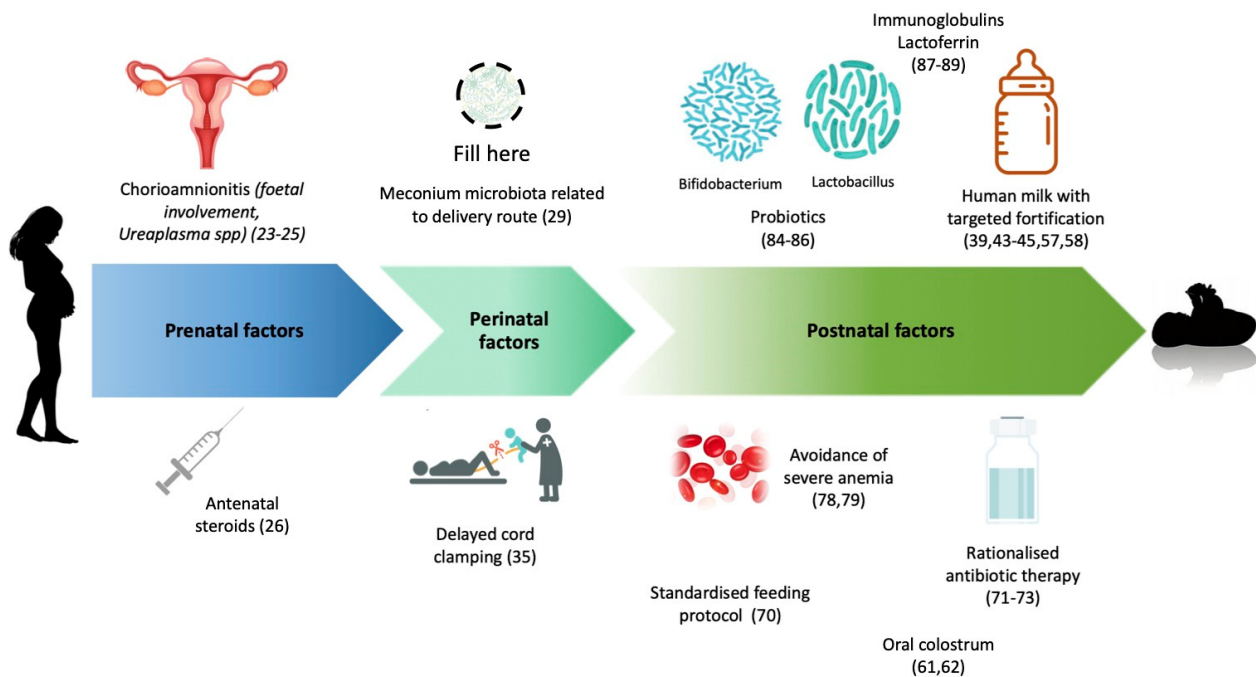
Immunoglobulins
Lactoferrin
(87-89)

Fill here

Chorioamnionitis *(foetal involvement, Ureaplasma spp)* (23-25)

Meconium microbiota related to delivery route (29)

Bifidobacterium

Lactobacillus

Probiotics
(84-86)

Human milk with targeted fortification
(39,43-45,57,58)

Prenatal factors

Perinatal factors

Postnatal factors

Antenatal steroids (26)

Delayed cord clamping (35)

Avoidance of severe anemia
(78,79)

Rationalised antibiotic therapy
(71-73)

Standardised feeding protocol (70)

Oral colostrum
(61,62)